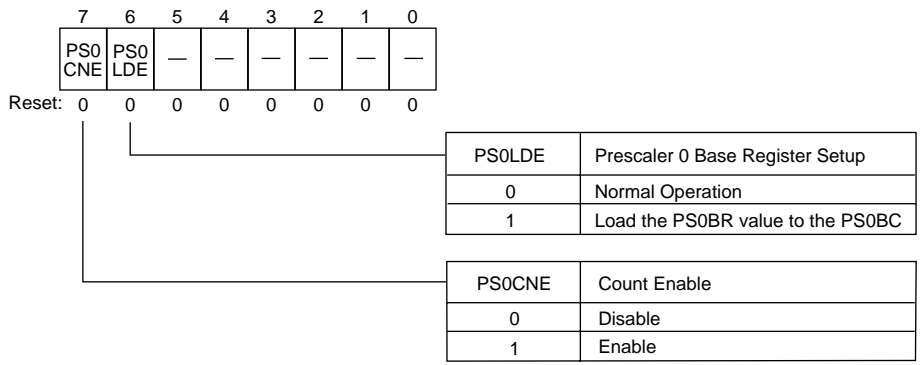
| 7 | 6 | 5 | 4 | 3 | 2 | 1 | 0 |
|---|---|---|---|---|---|---|---|
| PS0 CNE | PS0 LDE | — | — | — | — | — | — |
| 0 | 0 | 0 | 0 | 0 | 0 | 0 | 0 |

Reset:

| PS0LDE | Prescaler 0 Base Register Setup |
|---|---|
| 0 | Normal Operation |
| 1 | Load the PS0BR value to the PS0BC |

| PS0CNE | Count Enable |
|---|---|
| 0 | Disable |
| 1 | Enable |